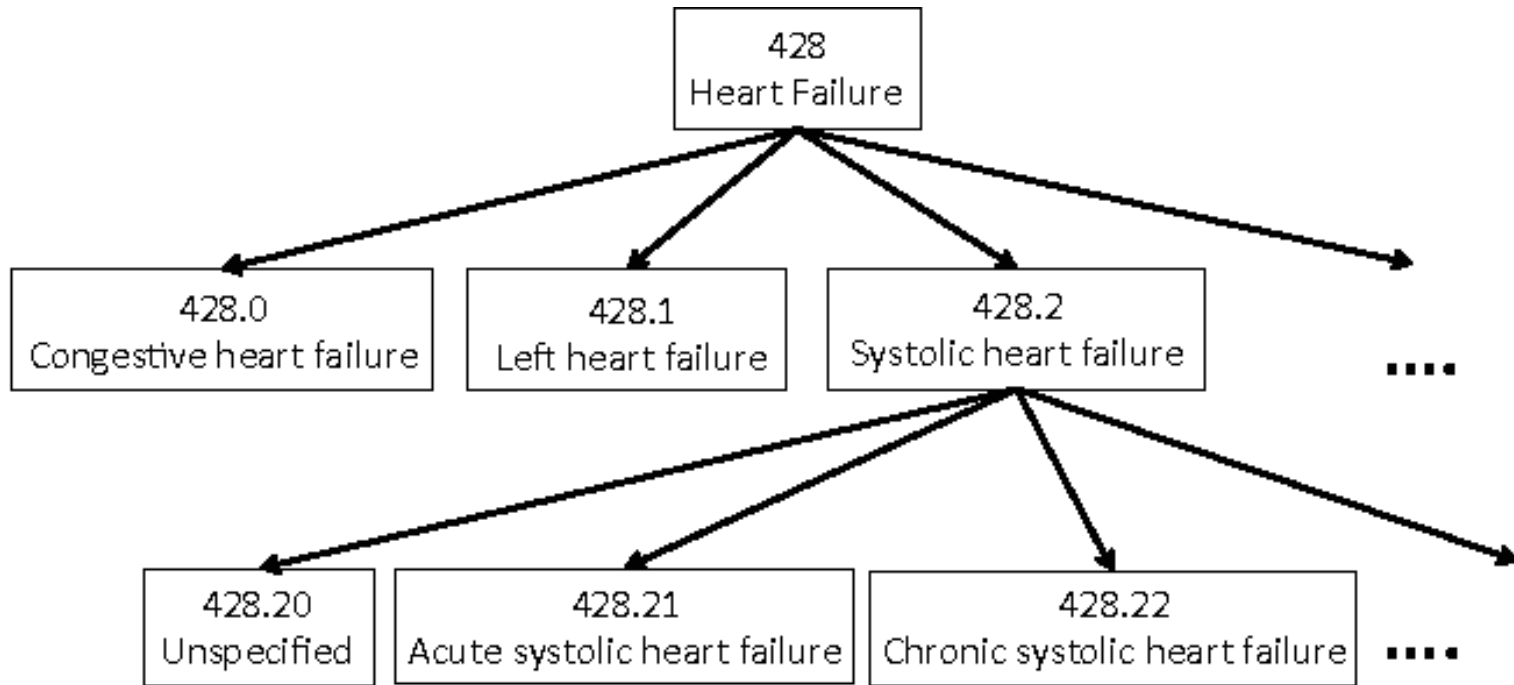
428
Heart Failure

428.0
Congestive heart failure

428.1
Left heart failure

428.2
Systolic heart failure

....

428.20
Unspecified

428.21
Acute systolic heart failure

428.22
Chronic systolic heart failure

....